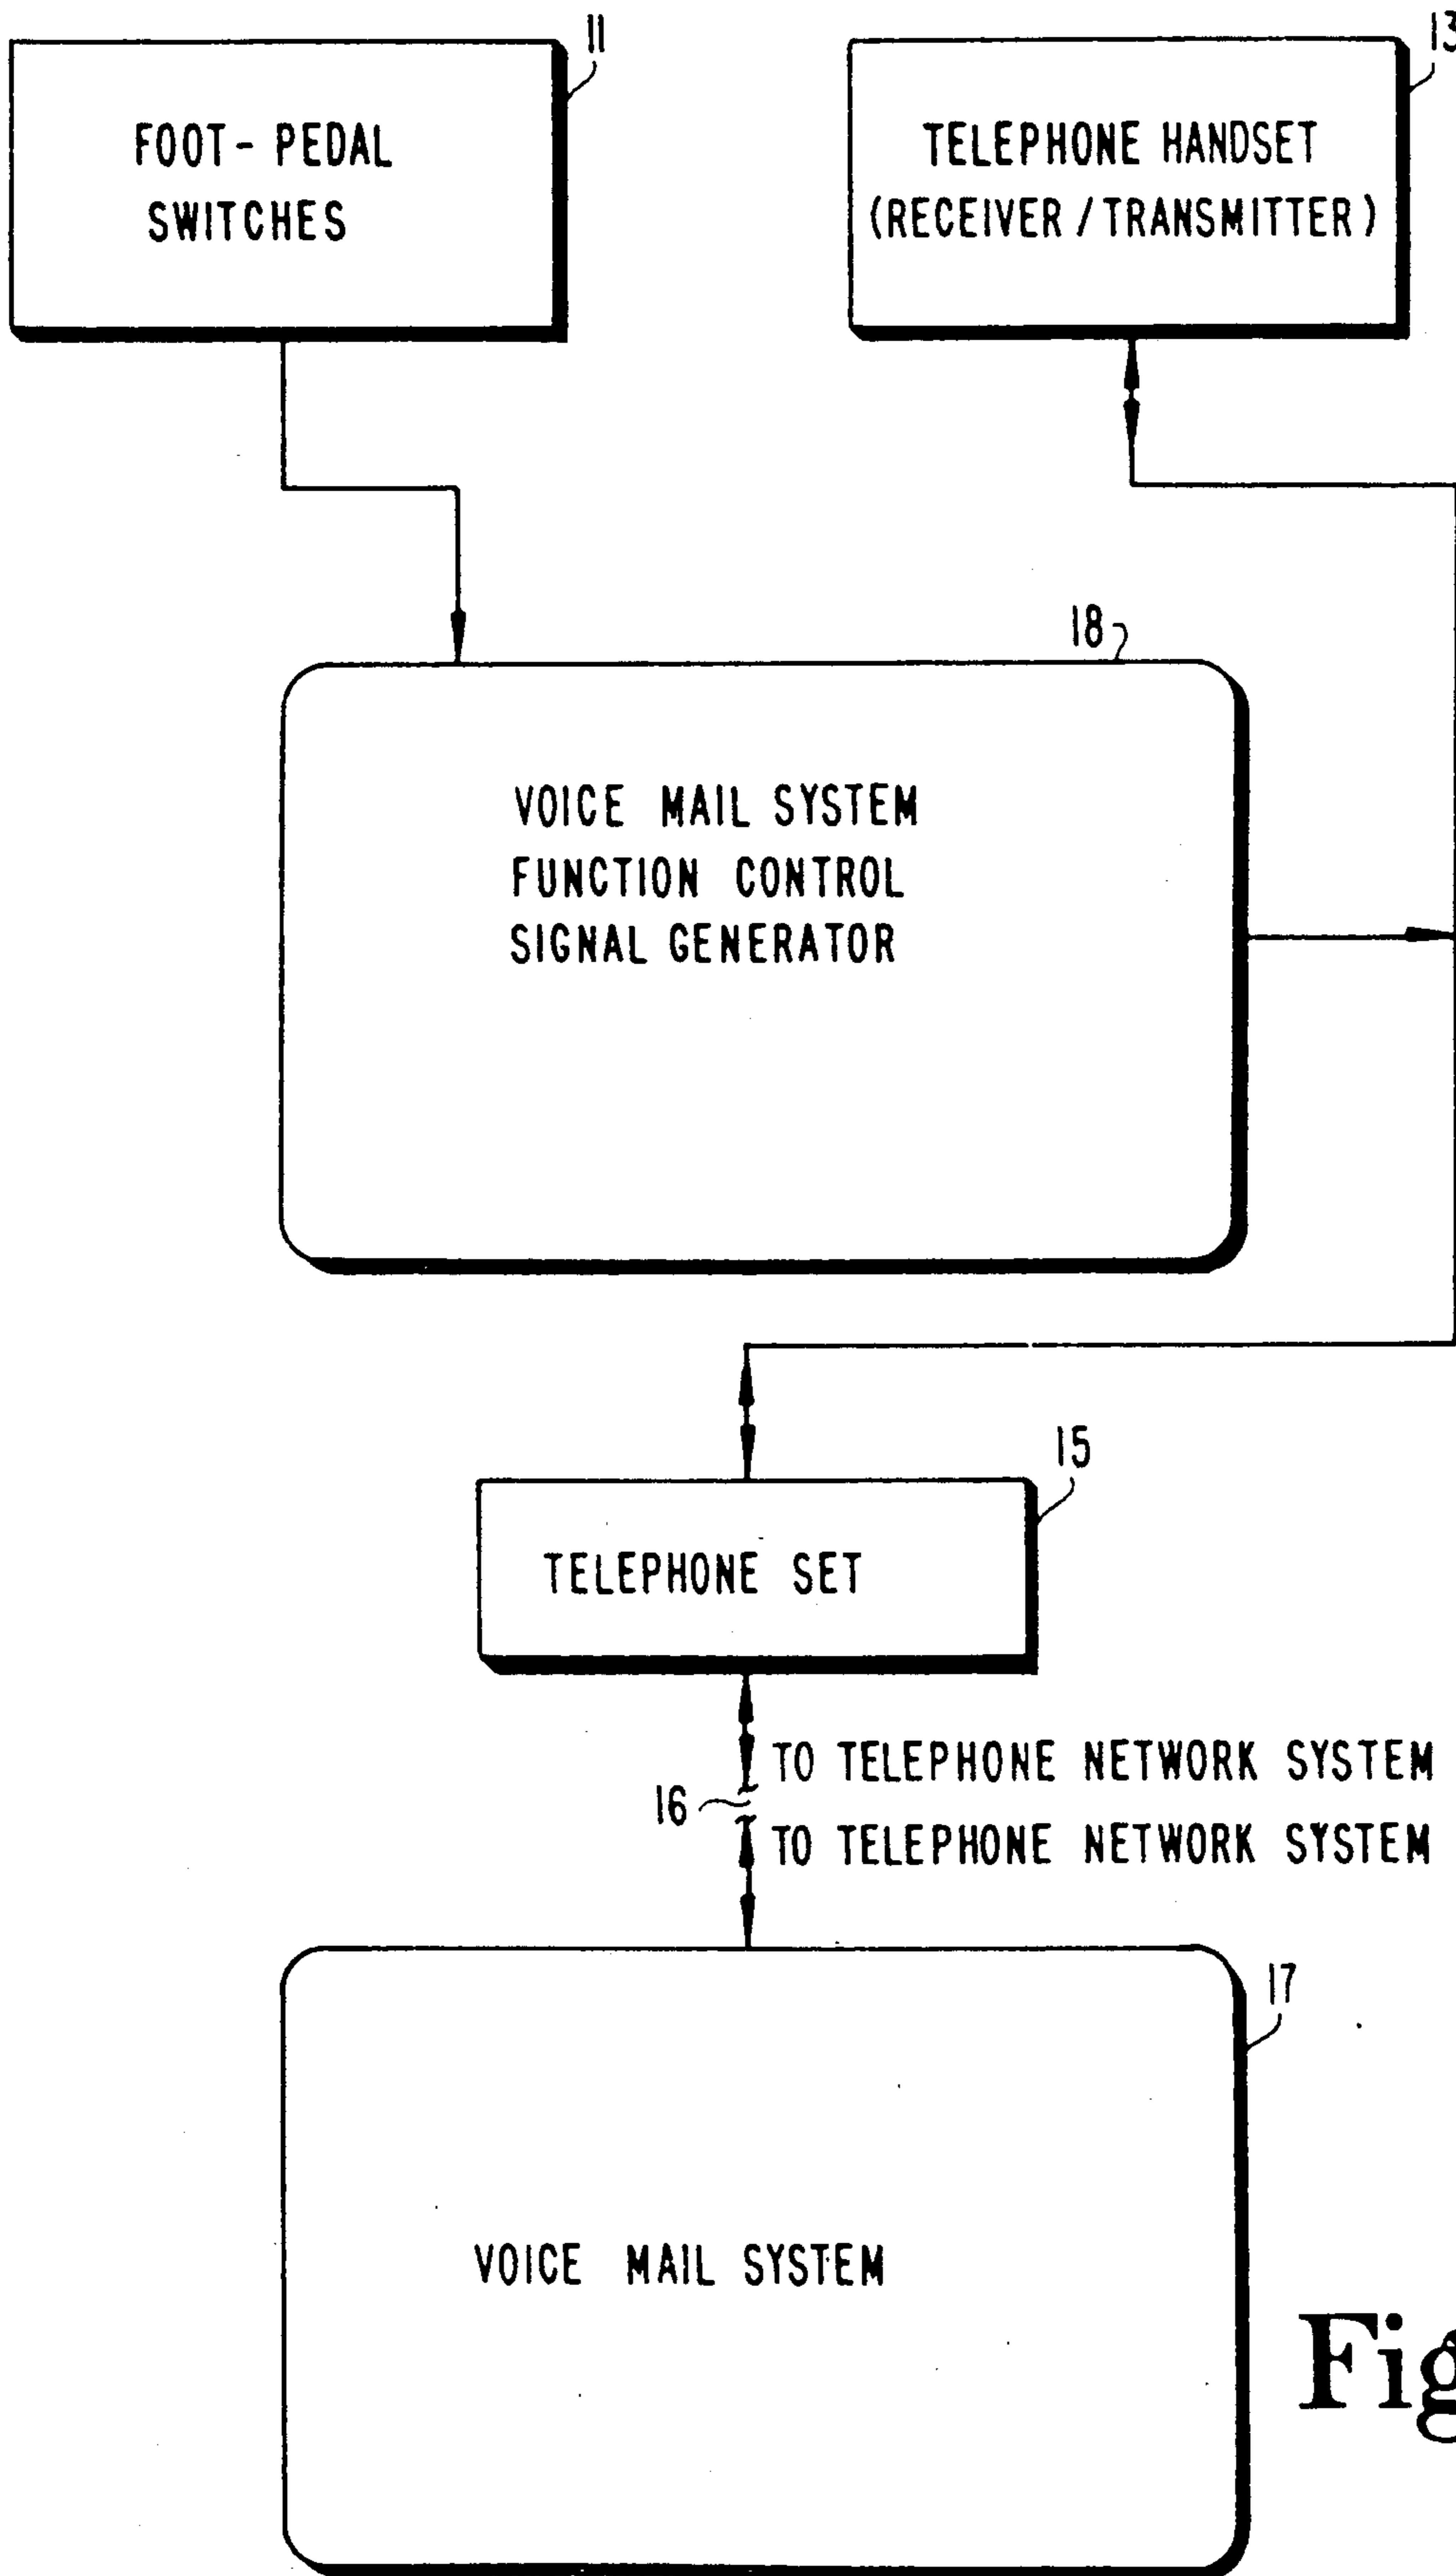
11

FOOT- PEDAL SWITCHES

13

TELEPHONE HANDSET (RECEIVER / TRANSMITTER)

18

VOICE MAIL SYSTEM FUNCTION CONTROL SIGNAL GENERATOR

15

TELEPHONE SET

TO TELEPHONE NETWORK SYSTEM

16

TO TELEPHONE NETWORK SYSTEM

17

VOICE MAIL SYSTEM

Fig